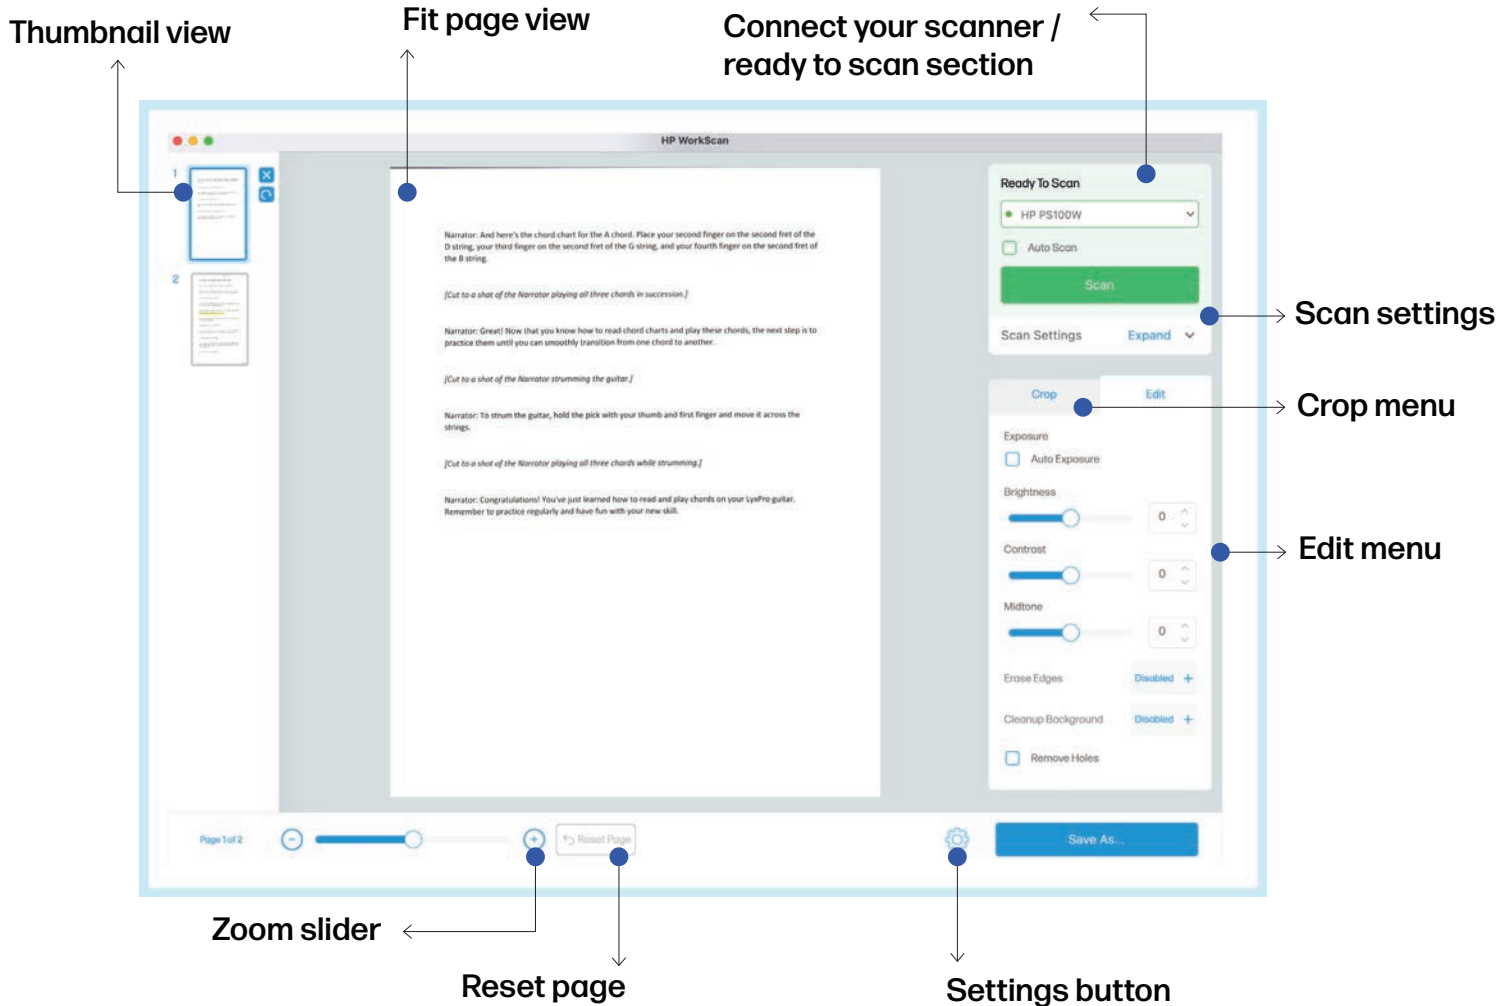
Thumbnail view

Fit page view

Connect your scanner / ready to scan section

HP WorkScan

1

2

Narrator: And here's the chord chart for the A chord. Place your second finger on the second fret of the D string, your third finger on the second fret of the G string, and your fourth finger on the second fret of the B string.

[Cut to a shot of the Narrator playing all three chords in succession.]

Narrator: Great! Now that you know how to read chord charts and play these chords, the next step is to practice them until you can smoothly transition from one chord to another.

[Cut to a shot of the Narrator strumming the guitar.]

Narrator: To strum the guitar, hold the pick with your thumb and first finger and move it across the strings.

[Cut to a shot of the Narrator playing all three chords while strumming.]

Narrator: Congratulations! You've just learned how to read and play chords on your LyxPro guitar. Remember to practice regularly and have fun with your new skill.

Ready To Scan

HP PS100W

Auto Scan

Scan

Scan Settings Expand

Scan settings

Crop

Edit

Crop menu

Exposure

Auto Exposure

Brightness

0

Contrast

0

Edit menu

Midtone

0

Erase Edges Disabled +

Cleanup Background Disabled +

Remove Holes

Page 1 of 2

Reset Page

Save As...

Zoom slider

Reset page

Settings button